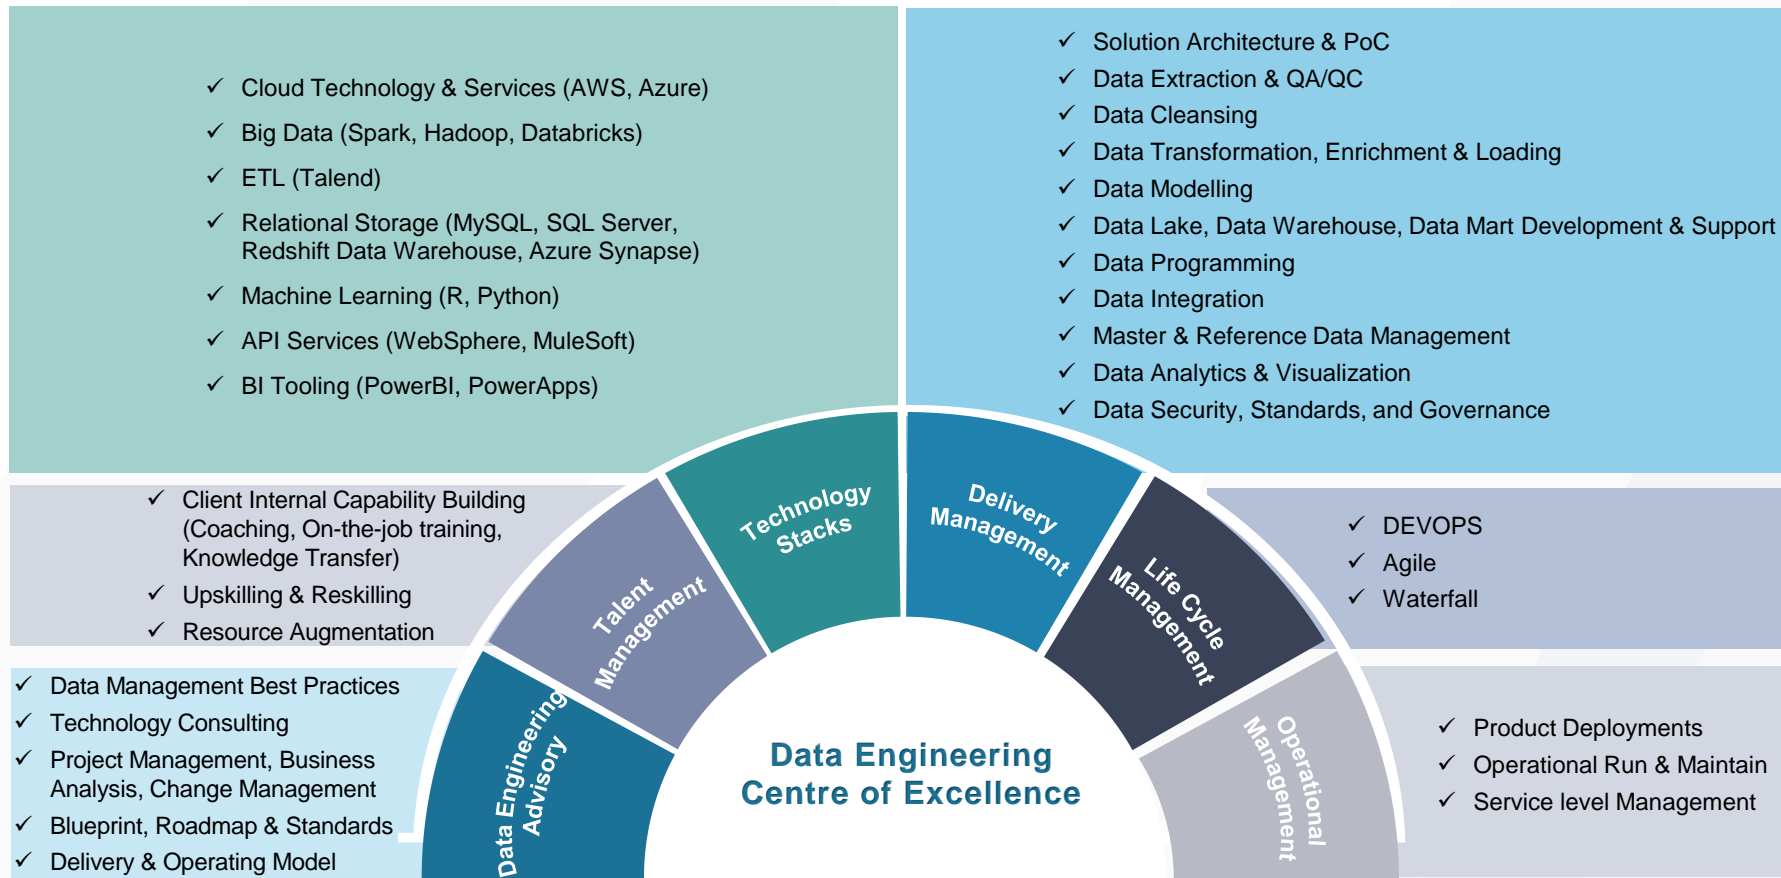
✓ Cloud Technology & Services (AWS, Azure)
✓ Big Data (Spark, Hadoop, Databricks)
✓ ETL (Talend)
✓ Relational Storage (MySQL, SQL Server, Redshift Data Warehouse, Azure Synapse)
✓ Machine Learning (R, Python)
✓ API Services (WebSphere, MuleSoft)
✓ BI Tooling (PowerBI, PowerApps)

✓ Solution Architecture & PoC
✓ Data Extraction & QA/QC
✓ Data Cleansing
✓ Data Transformation, Enrichment & Loading
✓ Data Modelling
✓ Data Lake, Data Warehouse, Data Mart Development & Support
✓ Data Programming
✓ Data Integration
✓ Master & Reference Data Management
✓ Data Analytics & Visualization
✓ Data Security, Standards, and Governance

✓ Client Internal Capability Building (Coaching, On-the-job training, Knowledge Transfer)
✓ Upskilling & Reskilling
✓ Resource Augmentation

✓ DEVOPS
✓ Agile
✓ Waterfall

✓ Data Management Best Practices
✓ Technology Consulting
✓ Project Management, Business Analysis, Change Management
✓ Blueprint, Roadmap & Standards
✓ Delivery & Operating Model

✓ Product Deployments
✓ Operational Run & Maintain
✓ Service level Management

Technology Stacks
Delivery Management
Talent Management
Life Cycle Management
Data Engineering Advisory
Operational Management

Data Engineering Centre of Excellence